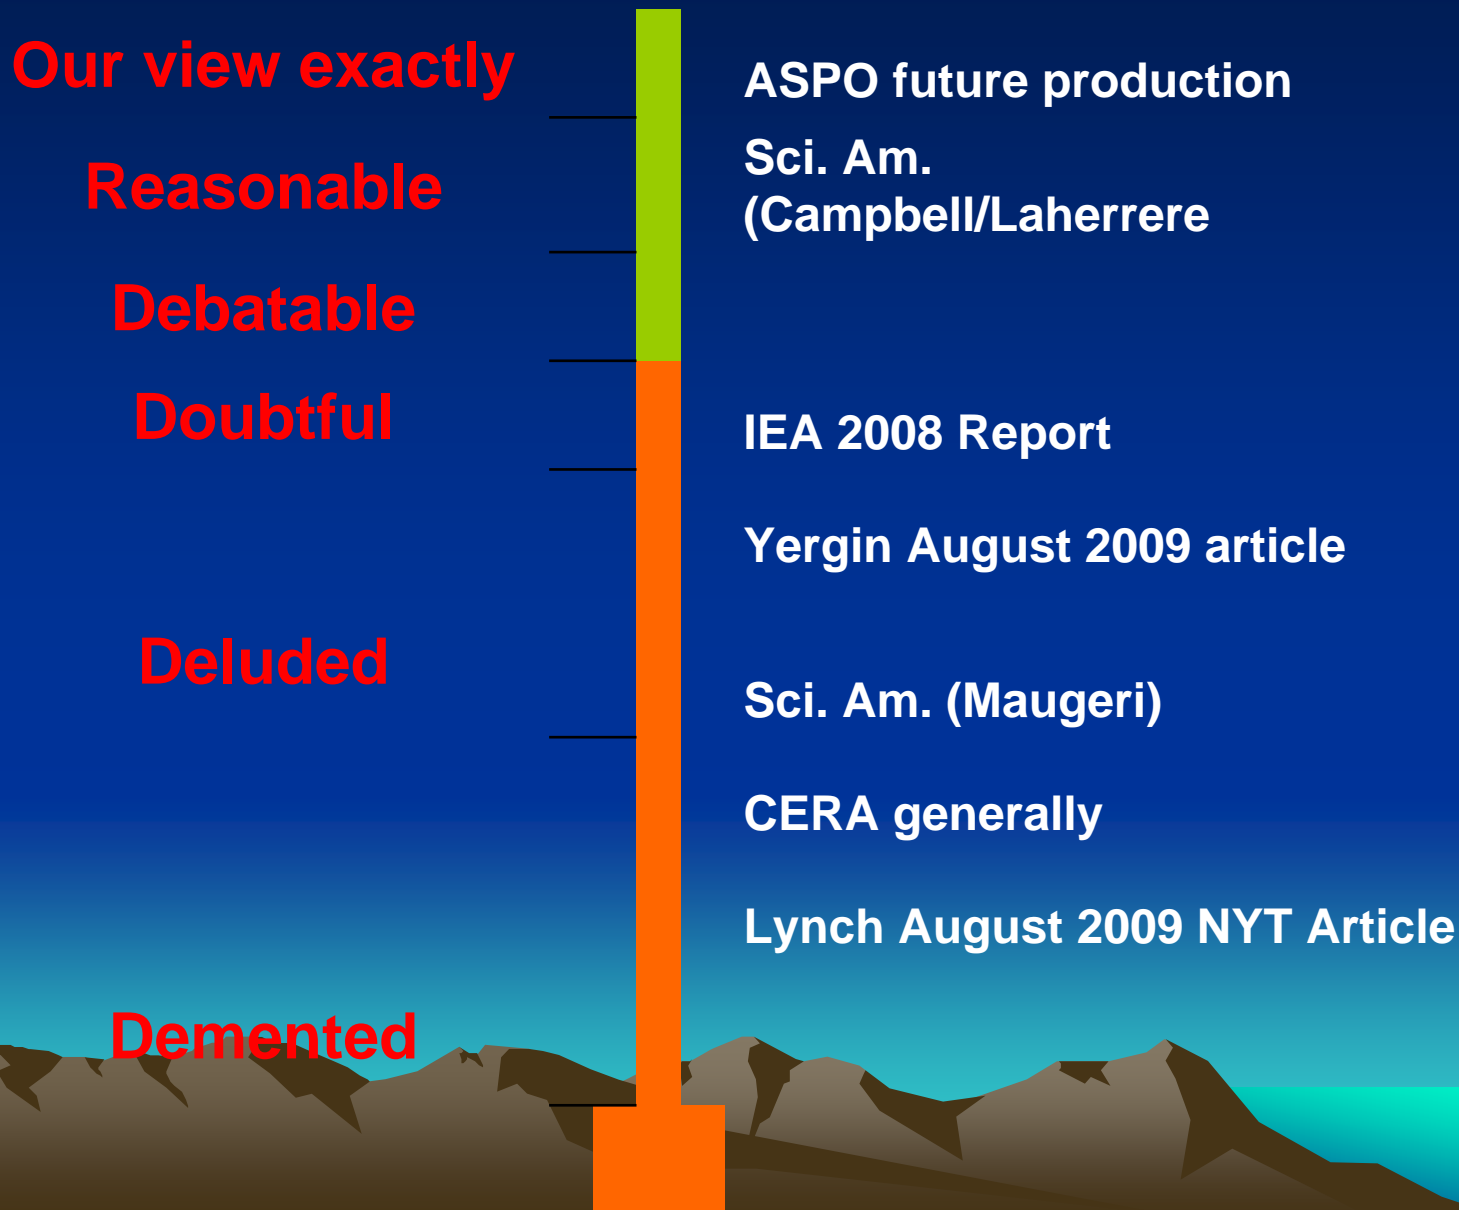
Our view exactly

Reasonable

Debatable

Doubtful

Deluded

Demented

ASPO future production

Sci. Am. (Campbell/Laherrere

IEA 2008 Report

Yergin August 2009 article

Sci. Am. (Maugeri)

CERA generally

Lynch August 2009 NYT Article